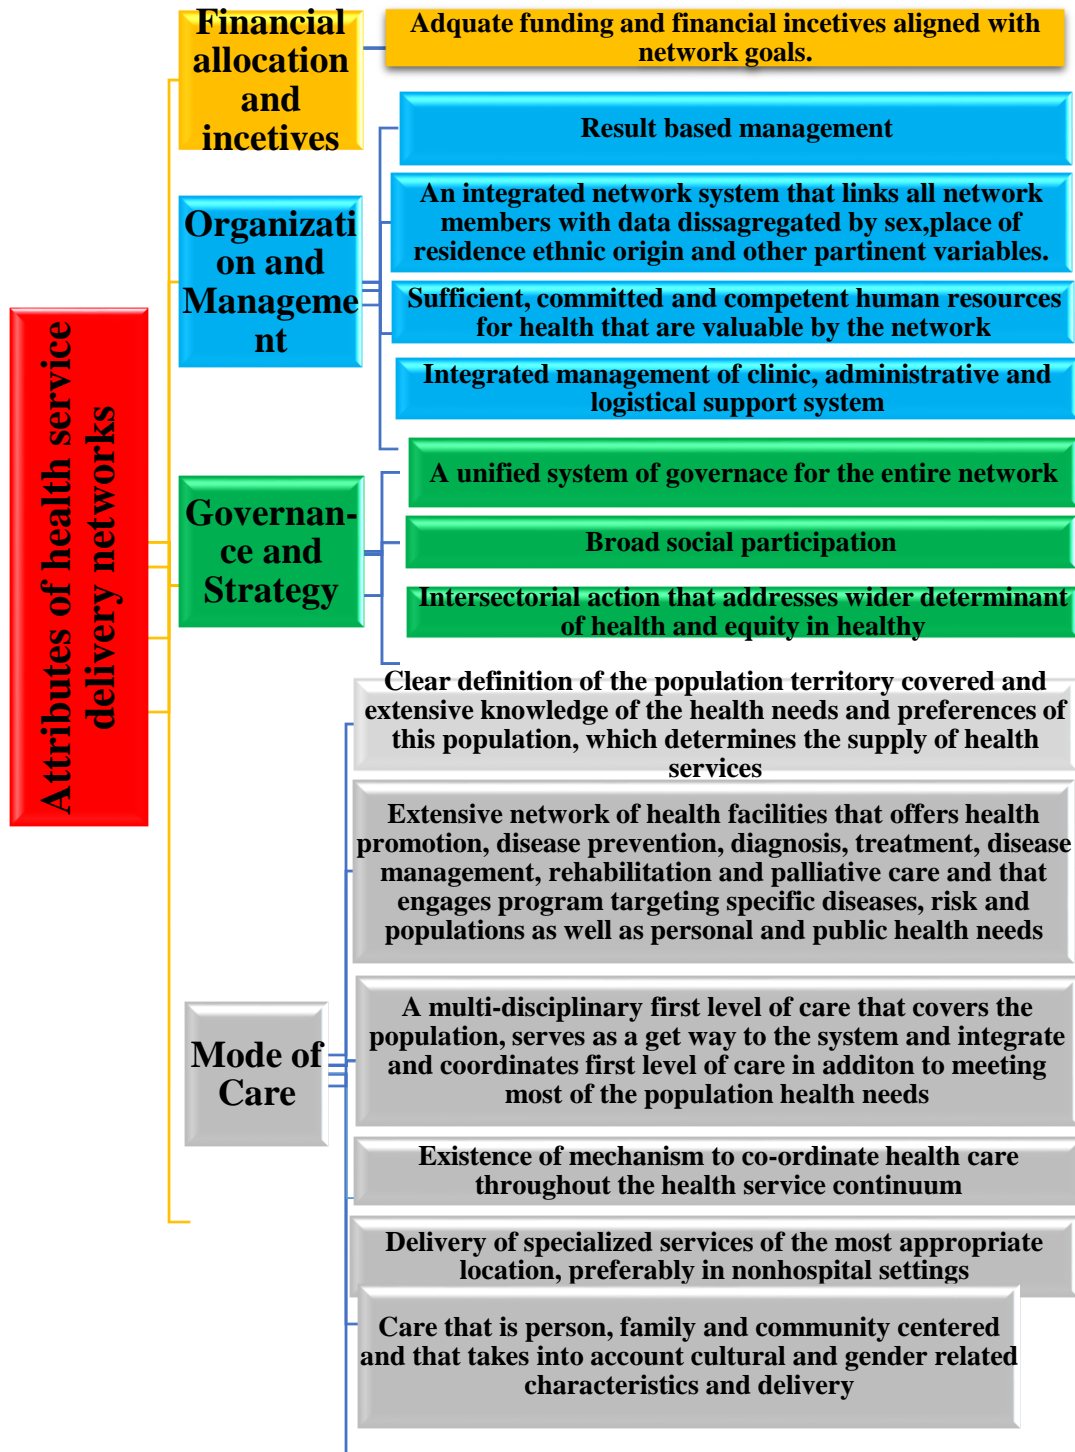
Attributes of health service delivery networks

Financial allocation and incetives

Adquate funding and financial incetives aligned with network goals.

Organization and Management

Result based management

An integrated network system that links all network members with data dissagregated by sex,place of residence ethnic origin and other partinent variables.

Sufficient, committed and competent human resources for health that are valuable by the network

Integrated management of clinic, administrative and logistical support system

Governance and Strategy

A unified system of governace for the entire network

Broad social participation

Intersectoral action that addresses wider determinant of health and equity in healthy

Mode of Care

Clear definition of the population territory covered and extensive knowledge of the health needs and preferences of this population, which determines the supply of health services

Extensive network of health facilities that offers health promotion, disease prevention, diagnosis, treatment, disease management, rehabilitation and palliative care and that engages program targeting specific diseases, risk and populations as well as personal and public health needs

A multi-disciplinary first level of care that covers the population, serves as a get way to the system and integrate and coordinates first level of care in additon to meeting most of the population health needs

Existence of mechanism to co-ordinate health care throughout the health service continuum

Delivery of specialized services of the most appropriate location, preferably in nonhospital settings

Care that is person, family and community centered and that takes into account cultural and gender related characteristics and delivery